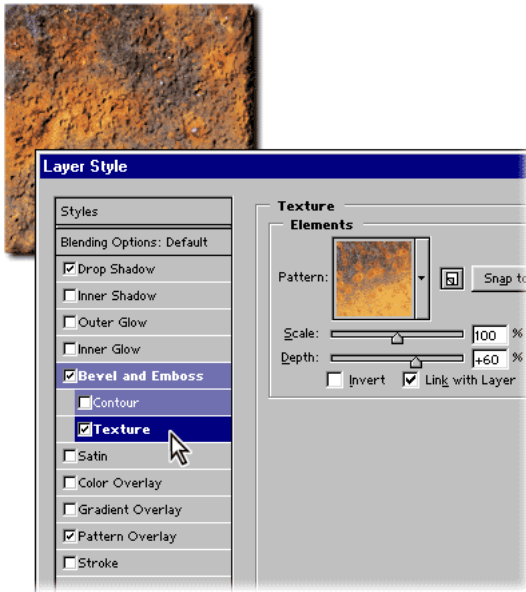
Layer Style

Styles
Blending Options: Default
Drop Shadow
Inner Shadow
Outer Glow
Inner Glow
Bevel and Emboss
Contour
Texture
Satin
Color Overlay
Gradient Overlay
Pattern Overlay
Stroke

Texture
Elements
Pattern:
Snap t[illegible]
Scale: 100 %
Depth: +60 %
Invert
Link with Layer